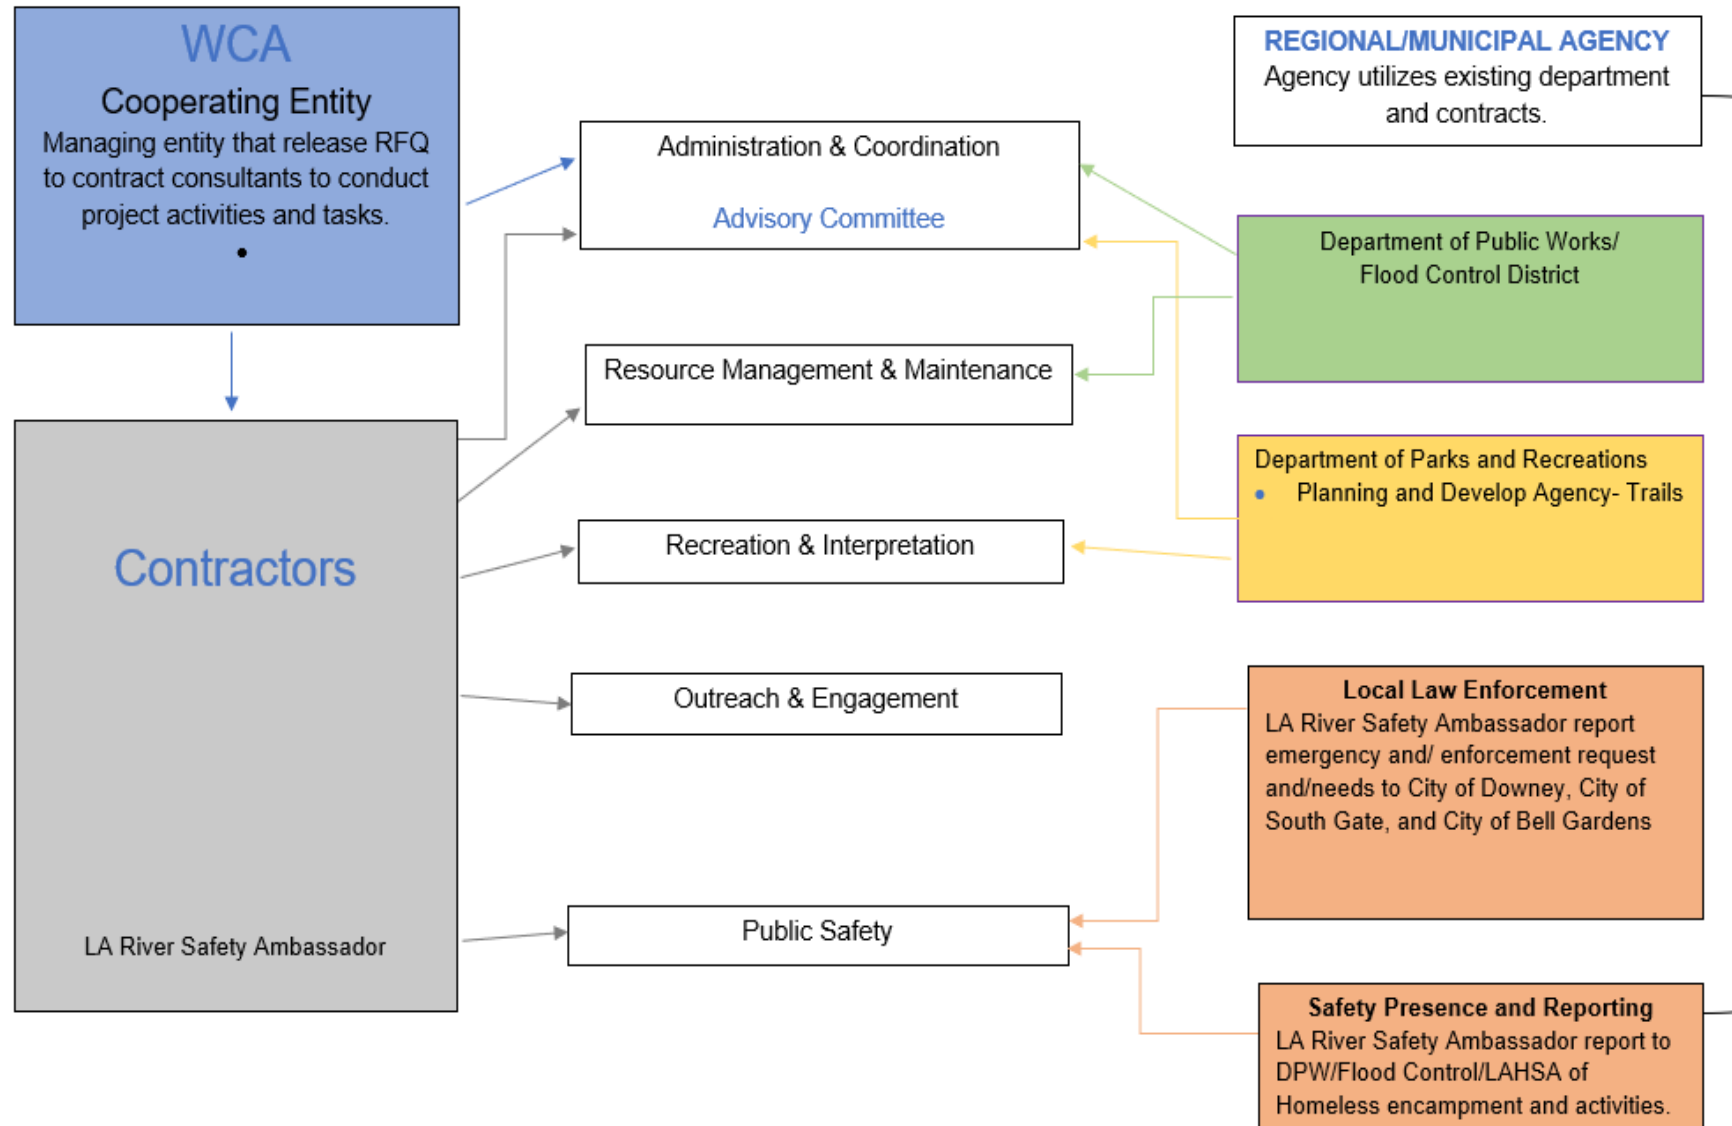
WCA

Cooperating Entity

Managing entity that release RFQ to contract consultants to conduct project activities and tasks.

•

Contractors

LA River Safety Ambassador

Administration & Coordination

Advisory Committee

Resource Management & Maintenance

Recreation & Interpretation

Outreach & Engagement

Public Safety

REGIONAL/MUNICIPAL AGENCY

Agency utilizes existing department and contracts.

Department of Public Works/ Flood Control District

Department of Parks and Recreations

• Planning and Develop Agency- Trails

Local Law Enforcement

LA River Safety Ambassador report emergency and/ enforcement request and/needs to City of Downey, City of South Gate, and City of Bell Gardens

Safety Presence and Reporting

LA River Safety Ambassador report to DPW/Flood Control/LAHSA of Homeless encampment and activities.